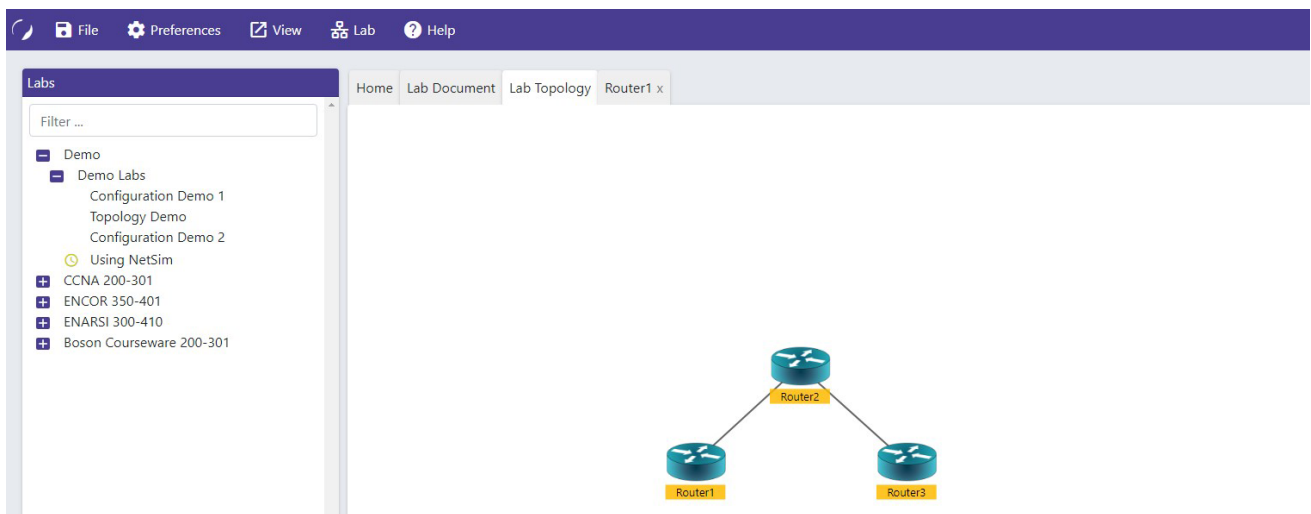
File Preferences View Lab Help

Labs

Filter ...

Demo
Demo Labs
Configuration Demo 1
Topology Demo
Configuration Demo 2
Using NetSim
CCNA 200-301
ENCOR 350-401
ENARSI 300-410
Boson Courseware 200-301

Home | Lab Document | Lab Topology | Router1 x

Router2

Router1

Router3